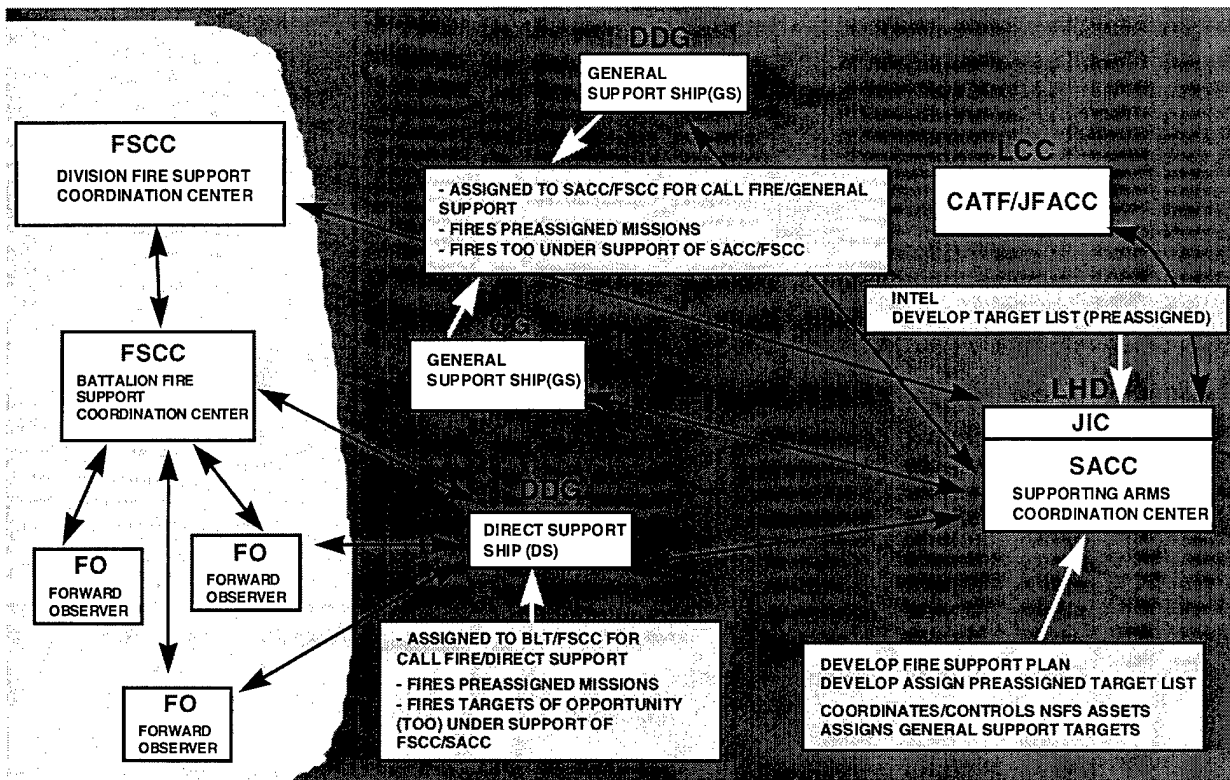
DDG

GENERAL SUPPORT SHIP(GS)

FSCC
DIVISION FIRE SUPPORT COORDINATION CENTER

- ASSIGNED TO SACC/FSCC FOR CALL FIRE/GENERAL SUPPORT
- FIRES PREASSIGNED MISSIONS
- FIRES TOO UNDER SUPPORT OF SACC/FSCC

LCC
CATF/JFACC

INTEL
DEVELOP TARGET LIST (PREASSIGNED)

CG

GENERAL SUPPORT SHIP(GS)

FSCC
BATTALION FIRE SUPPORT COORDINATION CENTER

LHD

JIC

SACC
SUPPORTING ARMS COORDINATION CENTER

DDG

DIRECT SUPPORT SHIP (DS)

FO
FORWARD OBSERVER

FO
FORWARD OBSERVER

FO
FORWARD OBSERVER

- ASSIGNED TO BLT/FSCC FOR CALL FIRE/DIRECT SUPPORT
- FIRES PREASSIGNED MISSIONS
- FIRES TARGETS OF OPPORTUNITY (TOO) UNDER SUPPORT OF FSCC/SACC

DEVELOP FIRE SUPPORT PLAN
DEVELOP ASSIGN PREASSIGNED TARGET LIST
COORDINATES/CONTROLS NSFS ASSETS
ASSIGNS GENERAL SUPPORT TARGETS